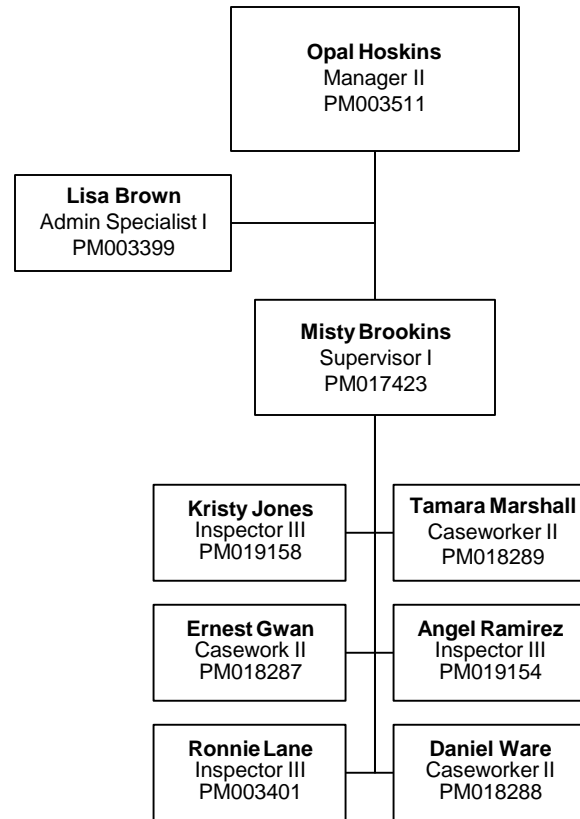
**Opal Hoskins**
Manager II
PM003511

**Lisa Brown**
Admin Specialist I
PM003399

**Misty Brookins**
Supervisor I
PM017423

**Kristy Jones**
Inspector III
PM019158

**Tamara Marshall**
Caseworker II
PM018289

**Ernest Gwan**
Casework II
PM018287

**Angel Ramirez**
Inspector III
PM019154

**Ronnie Lane**
Inspector III
PM003401

**Daniel Ware**
Caseworker II
PM018288